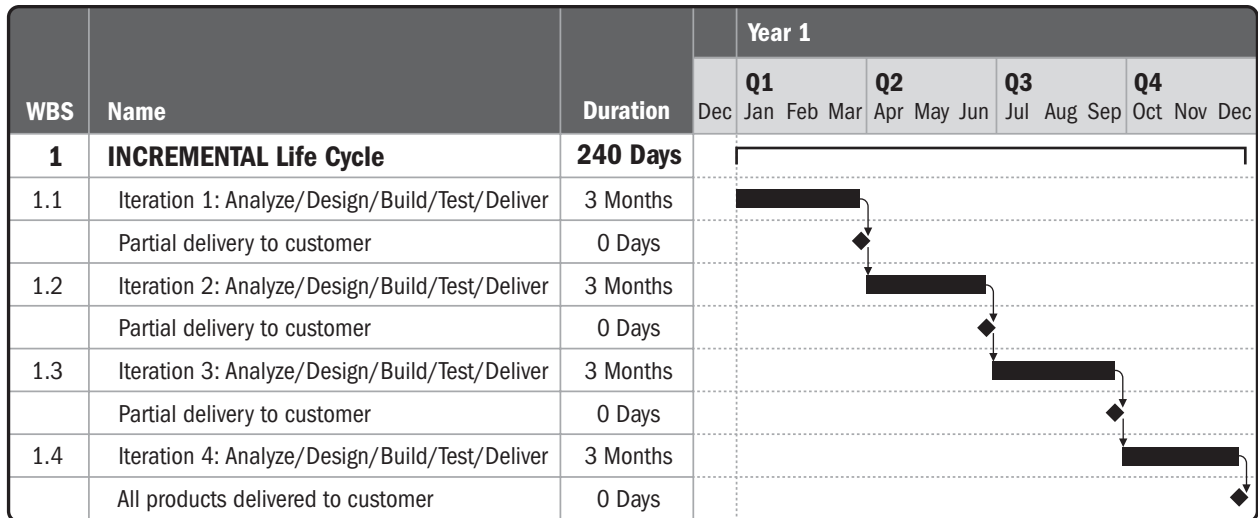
| WBS | Name | Duration | Year 1: Dec | Q1: Jan Feb Mar | Q2: Apr May Jun | Q3: Jul Aug Sep | Q4: Oct Nov Dec |
|---|---|---|---|---|---|---|---|
| 1 | INCREMENTAL Life Cycle | 240 Days | | | | | |
| 1.1 | Iteration 1: Analyze/Design/Build/Test/Deliver | 3 Months | | | | | |
| | Partial delivery to customer | 0 Days | | | | | |
| 1.2 | Iteration 2: Analyze/Design/Build/Test/Deliver | 3 Months | | | | | |
| | Partial delivery to customer | 0 Days | | | | | |
| 1.3 | Iteration 3: Analyze/Design/Build/Test/Deliver | 3 Months | | | | | |
| | Partial delivery to customer | 0 Days | | | | | |
| 1.4 | Iteration 4: Analyze/Design/Build/Test/Deliver | 3 Months | | | | | |
| | All products delivered to customer | 0 Days | | | | | |